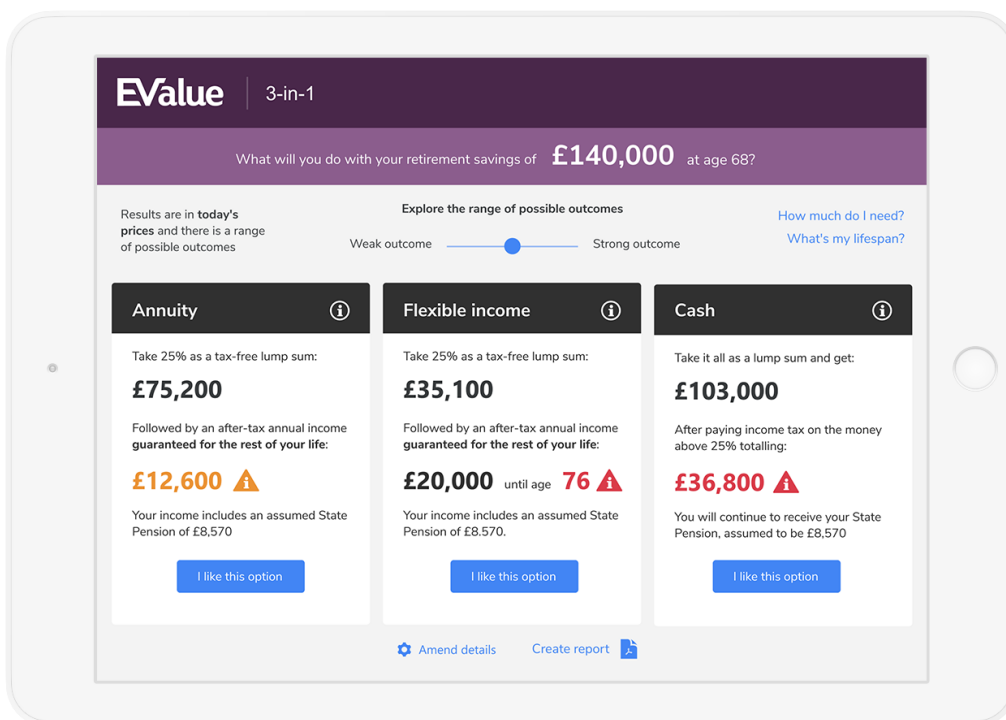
EValue | 3-in-1

What will you do with your retirement savings of £140,000 at age 68?

Results are in **today's prices** and there is a range of possible outcomes

Explore the range of possible outcomes

Weak outcome Strong outcome

How much do I need?

What's my lifespan?

Annuity

Take 25% as a tax-free lump sum:

£75,200

Followed by an after-tax annual income **guaranteed for the rest of your life**:

£12,600

Your income includes an assumed State Pension of £8,570

I like this option

Flexible income

Take 25% as a tax-free lump sum:

£35,100

Followed by an after-tax annual income **guaranteed for the rest of your life**:

£20,000 until age 76

Your income includes an assumed State Pension of £8,570.

I like this option

Cash

Take it all as a lump sum and get:

£103,000

After paying income tax on the money above 25% totalling:

£36,800

You will continue to receive your State Pension, assumed to be £8,570

I like this option

Amend details Create report